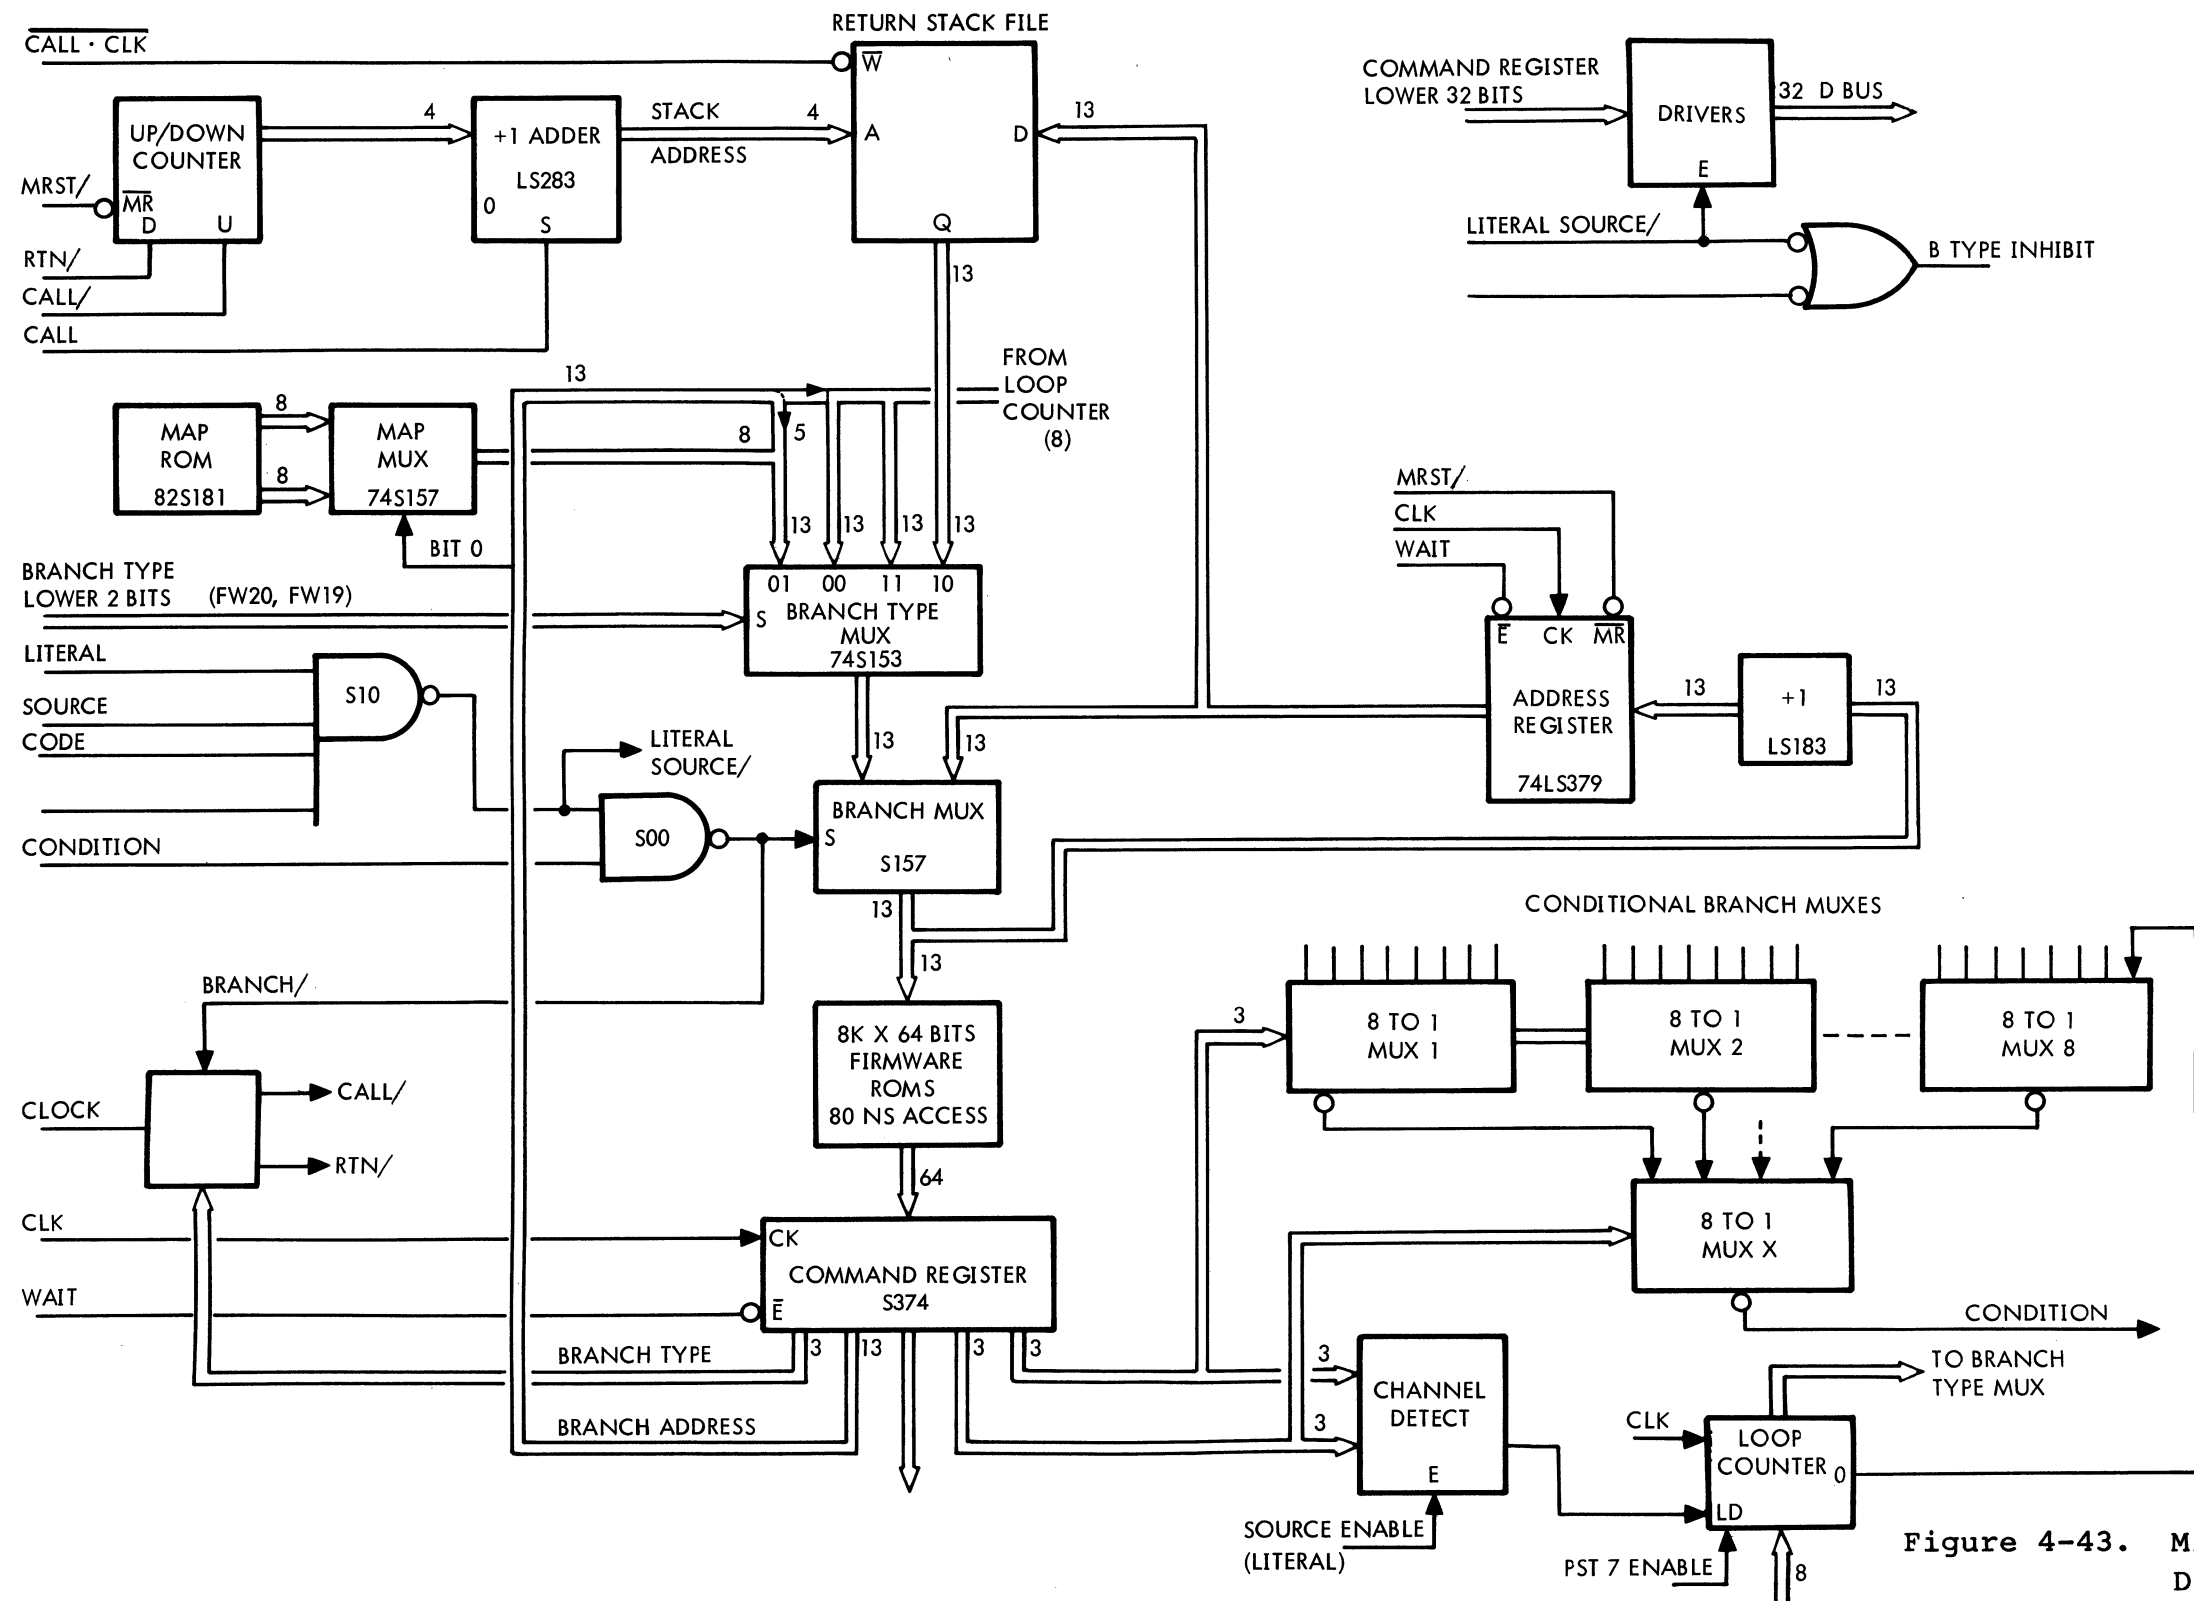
$\overline{CALL \cdot CLK}$

RETURN STACK FILE

$\overline{W}$

UP/DOWN COUNTER

4

+1 ADDER

LS283

STACK

4

ADDRESS

A

D

13

MRST/

$\overline{MR}$

D

U

0

S

Q

RTN/

CALL/

CALL

13

COMMAND REGISTER LOWER 32 BITS

DRIVERS

32 D BUS

E

LITERAL SOURCE/

B TYPE INHIBIT

13

FROM LOOP COUNTER (8)

MAP ROM 82S181

8

8

MAP MUX 74S157

8

5

13

13

13

13

BIT 0

BRANCH TYPE LOWER 2 BITS

(FW20, FW19)

01 00 11 10

S

BRANCH TYPE MUX 74S153

LITERAL

SOURCE

CODE

S10

LITERAL SOURCE/

13

13

S00

BRANCH MUX

S

S157

CONDITION

MRST/

CLK

WAIT

$\overline{E}$

CK

$\overline{MR}$

ADDRESS REGISTER

74LS379

13

+1

LS183

13

13

13

CONDITIONAL BRANCH MUXES

BRANCH/

8K X 64 BITS FIRMWARE ROMS 80 NS ACCESS

3

8 TO 1 MUX 1

8 TO 1 MUX 2

8 TO 1 MUX 8

CLOCK

CALL/

RTN/

64

8 TO 1 MUX X

CLK

CK

COMMAND REGISTER S374

WAIT

$\overline{E}$

CONDITION

BRANCH TYPE

3

13

3

3

3

CHANNEL DETECT

3

TO BRANCH TYPE MUX

CLK

LOOP COUNTER

0

BRANCH ADDRESS

E

LD

SOURCE ENABLE (LITERAL)

PST 7 ENABLE

8

Figure 4-43. M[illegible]

D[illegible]